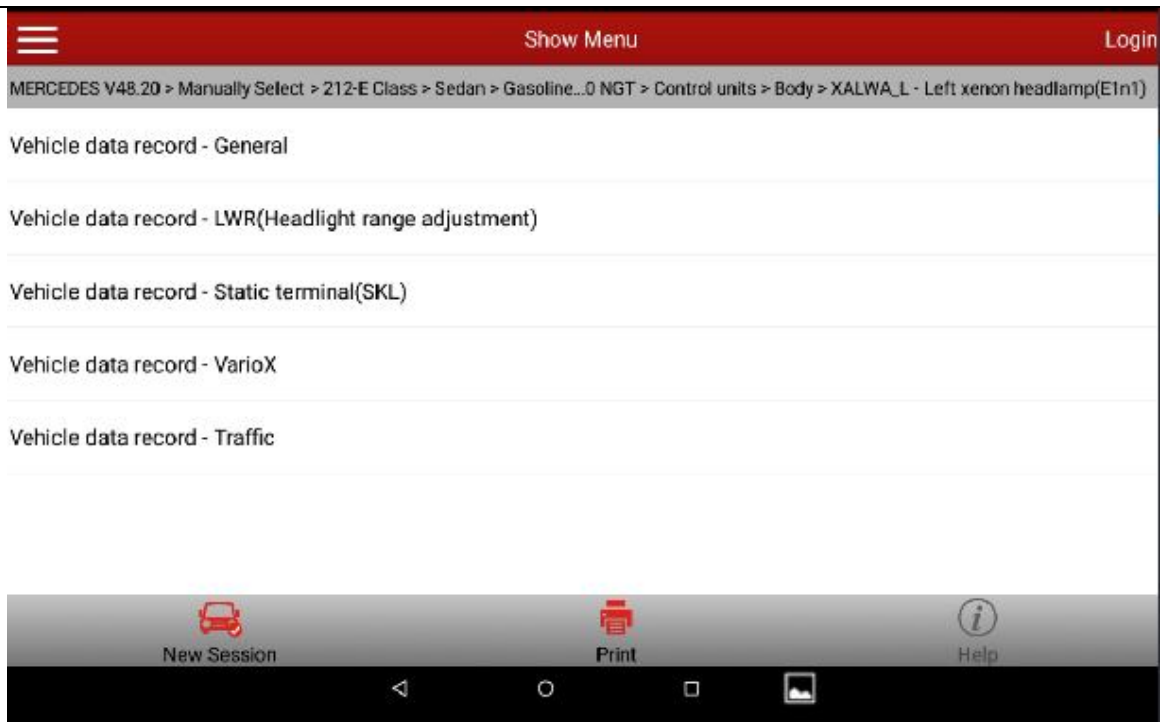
Show Menu

Login

MERCEDES V48.20 > Manually Select > 212-E Class > Sedan > Gasoline...0 NGT > Control units > Body > XALWA_L - Left xenon headlamp(E1n1)

Vehicle data record - General

Vehicle data record - LWR(Headlight range adjustment)

Vehicle data record - Static terminal(SKL)

Vehicle data record - VarioX

Vehicle data record - Traffic

New Session

Print

Help